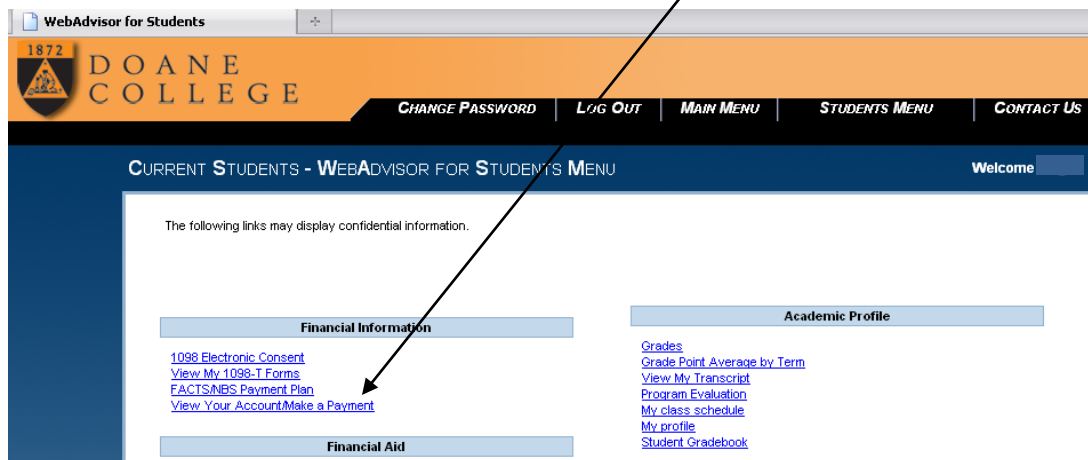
WebAdvisor for Students

1872
DOANE
COLLEGE

CHANGE PASSWORD | LOG OUT | MAIN MENU | STUDENTS MENU | CONTACT US

CURRENT STUDENTS - WEBADVISOR FOR STUDENTS MENU

Welcome

The following links may display confidential information.

Financial Information

1098 Electronic Consent
View My 1098-T Forms
FACTS/NBS Payment Plan
View Your Account/Make a Payment

Financial Aid

Academic Profile

Grades
Grade Point Average by Term
View My Transcript
Program Evaluation
My class schedule
My profile
Student Gradebook